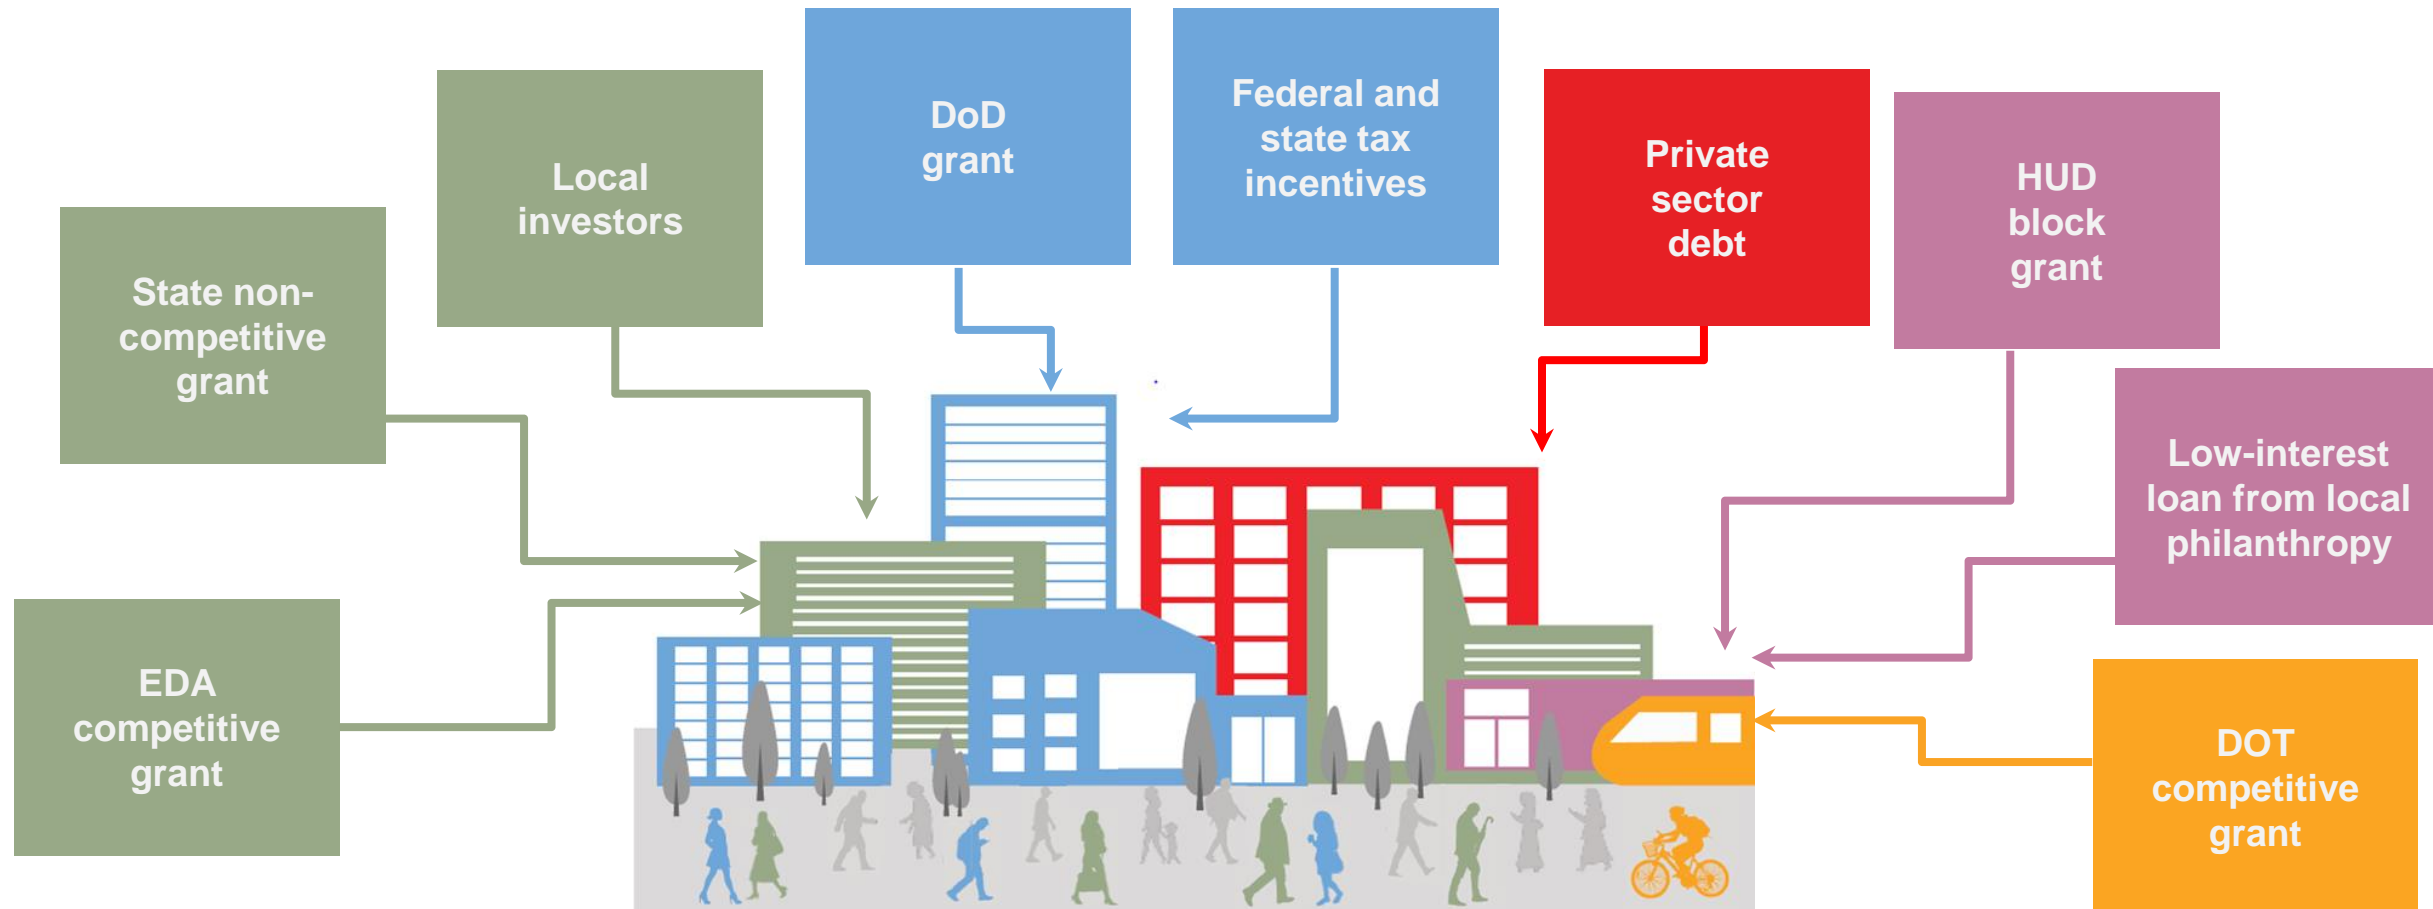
Local investors

DoD grant

Federal and state tax incentives

Private sector debt

HUD block grant

State non-competitive grant

Low-interest loan from local philanthropy

EDA competitive grant

DOT competitive grant